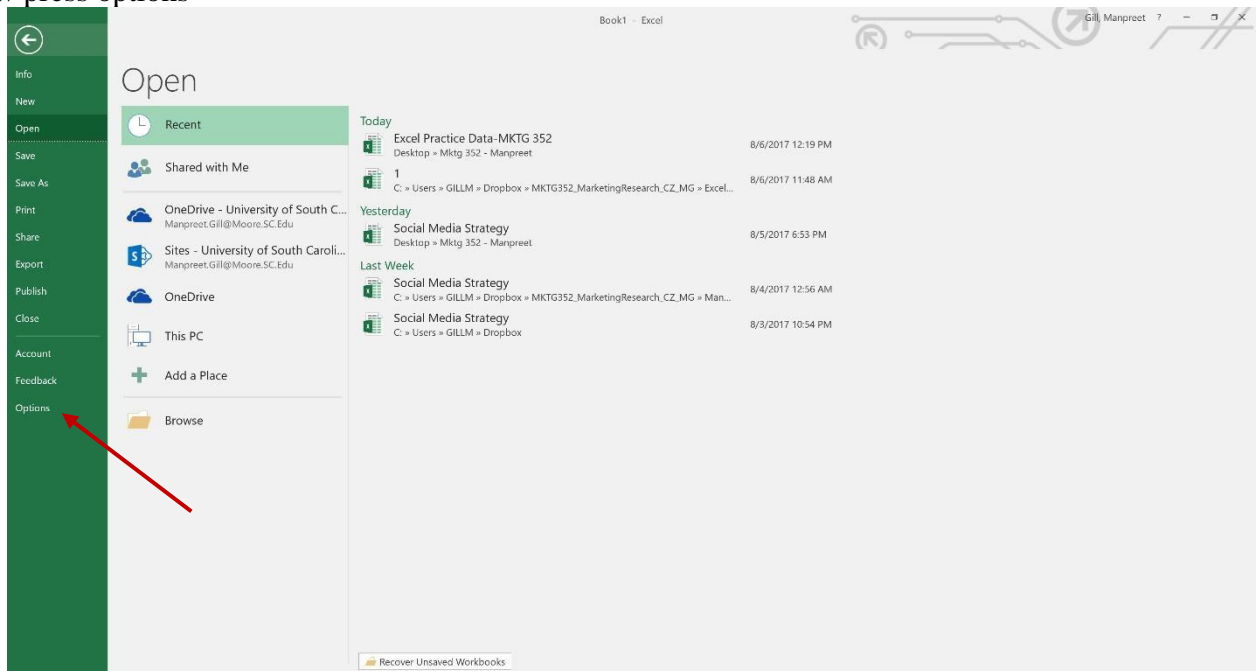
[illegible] press options

Book1 - Excel

Gill, Manpreet ?

Info
New
Open
Save
Save As
Print
Share
Export
Publish
Close
Account
Feedback
Options

Open

Recent
Shared with Me
OneDrive - University of South C...
Manpreet.Gill@Moore.SC.Edu
Sites - University of South Caroli...
Manpreet.Gill@Moore.SC.Edu
OneDrive
This PC
Add a Place
Browse

Today
Excel Practice Data-MKTG 352
Desktop » Mktg 352 - Manpreet
8/6/2017 12:19 PM
1
C: » Users » GILLM » Dropbox » MKTG352_MarketingResearch_CZ_MG » Excel...
8/6/2017 11:48 AM
Yesterday
Social Media Strategy
Desktop » Mktg 352 - Manpreet
8/5/2017 6:53 PM
Last Week
Social Media Strategy
C: » Users » GILLM » Dropbox » MKTG352_MarketingResearch_CZ_MG » Man...
8/4/2017 12:56 AM
Social Media Strategy
C: » Users » GILLM » Dropbox
8/3/2017 10:54 PM

Recover Unsaved Workbooks